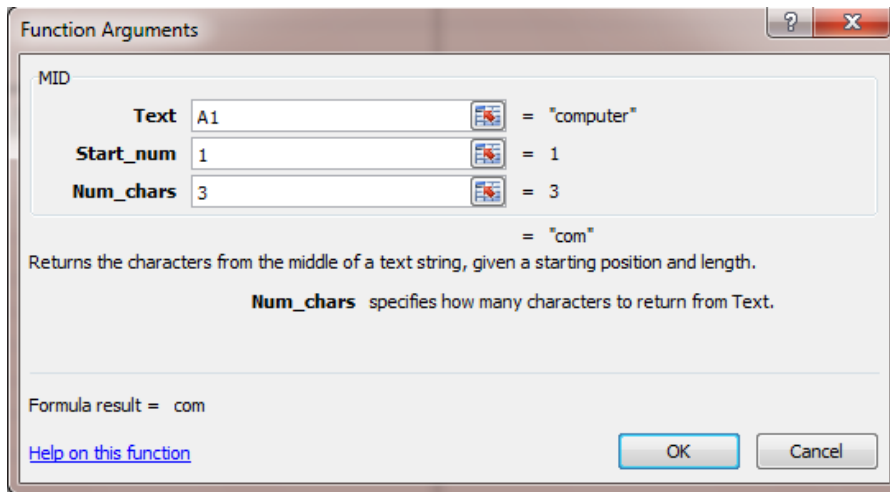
Function Arguments

?

X

MID

Text A1 = "computer"

Start_num 1 = 1

Num_chars 3 = 3

= "com"

Returns the characters from the middle of a text string, given a starting position and length.

Num_chars specifies how many characters to return from Text.

Formula result = com

Help on this function

OK

Cancel